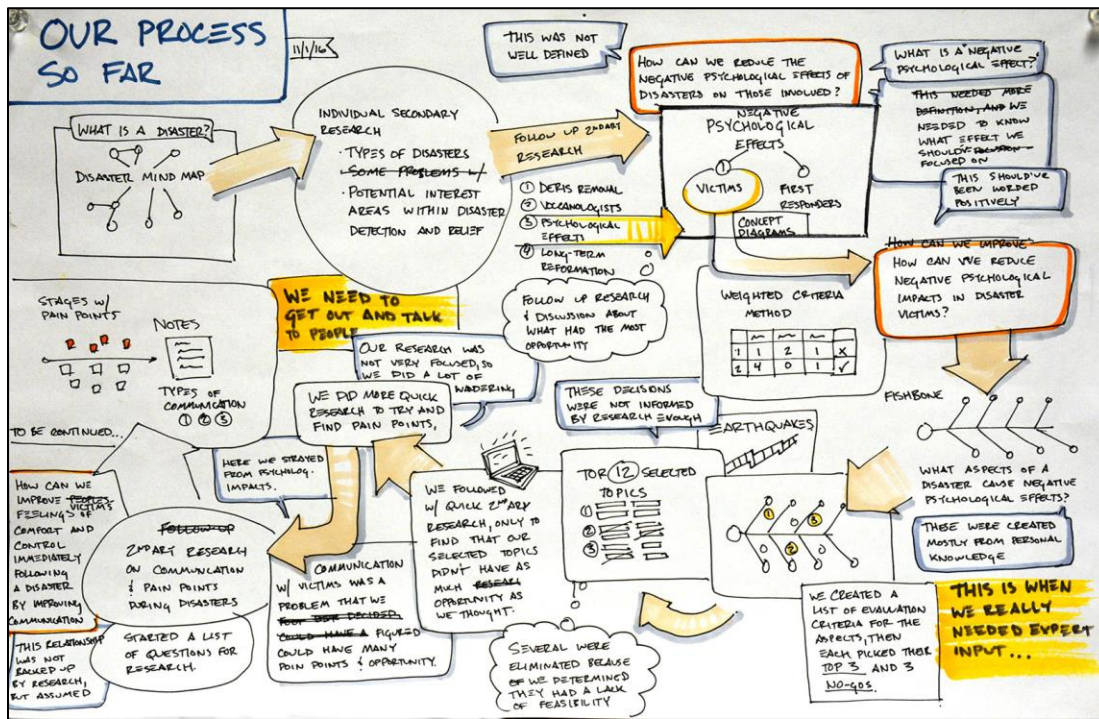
OUR PROCESS SO FAR

11/1/16

WHAT IS A DISASTER?

DISASTER MIND MAP

INDIVIDUAL SECONDARY RESEARCH
· TYPES OF DISASTERS ~~SOME PROBLEMS~~ w/
· POTENTIAL INTEREST AREAS WITHIN DISASTER DETECTION AND RELIEF

THIS WAS NOT WELL DEFINED

FOLLOW UP 2NDARY RESEARCH

① DEBRIS REMOVAL
② VOLCANOLOGISTS
③ PSYCHOLOGICAL EFFECTS
④ LONG-TERM REFORMATION

HOW CAN WE REDUCE THE NEGATIVE PSYCHOLOGICAL EFFECTS OF DISASTERS ON THOSE INVOLVED?

NEGATIVE PSYCHOLOGICAL EFFECTS

① VICTIMS

FIRST RESPONDERS

CONCEPT DIAGRAMS

WHAT IS A NEGATIVE PSYCHOLOGICAL EFFECT?

THIS NEEDED MORE DEFINITION, AND WE NEEDED TO KNOW WHAT EFFECT WE SHOULD BE ~~FOCUSED~~ FOCUSED ON

THIS SHOULD'VE BEEN WORDED POSITIVELY

HOW CAN WE IMPROVE

HOW CAN WE REDUCE NEGATIVE PSYCHOLOGICAL IMPACTS IN DISASTER VICTIMS?

STAGES w/ PAIN POINTS

NOTES

TYPES OF COMMUNICATION ① ② ③

WE NEED TO GET OUT AND TALK TO PEOPLE

FOLLOW UP RESEARCH & DISCUSSION ABOUT WHAT HAD THE MOST OPPORTUNITY

WEIGHTED CRITERIA METHOD

| | ~ | ~ | ~ | |
|---|---|---|---|---|
| 1 | 1 | 2 | 1 | X |
| 2 | 4 | 0 | 1 | ✓ |

OUR RESEARCH WAS NOT VERY FOCUSED, SO WE DID A LOT OF WANDERING

WE DID MORE QUICK RESEARCH TO TRY AND FIND PAIN POINTS.

THESE DECISIONS WERE NOT INFORMED BY RESEARCH ENOUGH

FISHBONE

TO BE CONTINUED...

HERE WE STRAYED FROM PSYCHOLOG. IMPACTS.

EARTHQUAKES

HOW CAN WE IMPROVE ~~PEOPLES~~ VICTIMS FEELINGS OF COMFORT AND CONTROL IMMEDIATELY FOLLOWING A DISASTER BY IMPROVING COMMUNICATION

~~FOLLOW UP~~ 2NDARY RESEARCH ON COMMUNICATION & PAIN POINTS DURING DISASTERS

WE FOLLOWED w/ QUICK 2NDARY RESEARCH, ONLY TO FIND THAT OUR SELECTED TOPICS DIDN'T HAVE AS MUCH ~~RESEARCH~~ OPPORTUNITY AS WE THOUGHT.

TOP 12 SELECTED TOPICS

WHAT ASPECTS OF A DISASTER CAUSE NEGATIVE PSYCHOLOGICAL EFFECTS?

THESE WERE CREATED MOSTLY FROM PERSONAL KNOWLEDGE

COMMUNICATION w/ VICTIMS WAS A PROBLEM THAT WE ~~FOUND~~ ~~DECIDED~~ ~~COULD HAVE A~~ FIGURED COULD HAVE MANY PAIN POINTS & OPPORTUNITY.

STARTED A LIST OF QUESTIONS FOR RESEARCH.

THIS RELATIONSHIP WAS NOT BACKED UP BY RESEARCH, BUT ASSUMED

SEVERAL WERE ELIMINATED BECAUSE ~~OF~~ WE DETERMINED THEY HAD A LACK OF FEASIBILITY

WE CREATED A LIST OF EVALUATION CRITERIA FOR THE ASPECTS, THEN EACH PICKED THEIR TOP 3 AND 3 NO-GOS.

THIS IS WHEN WE REALLY NEEDED EXPERT INPUT...